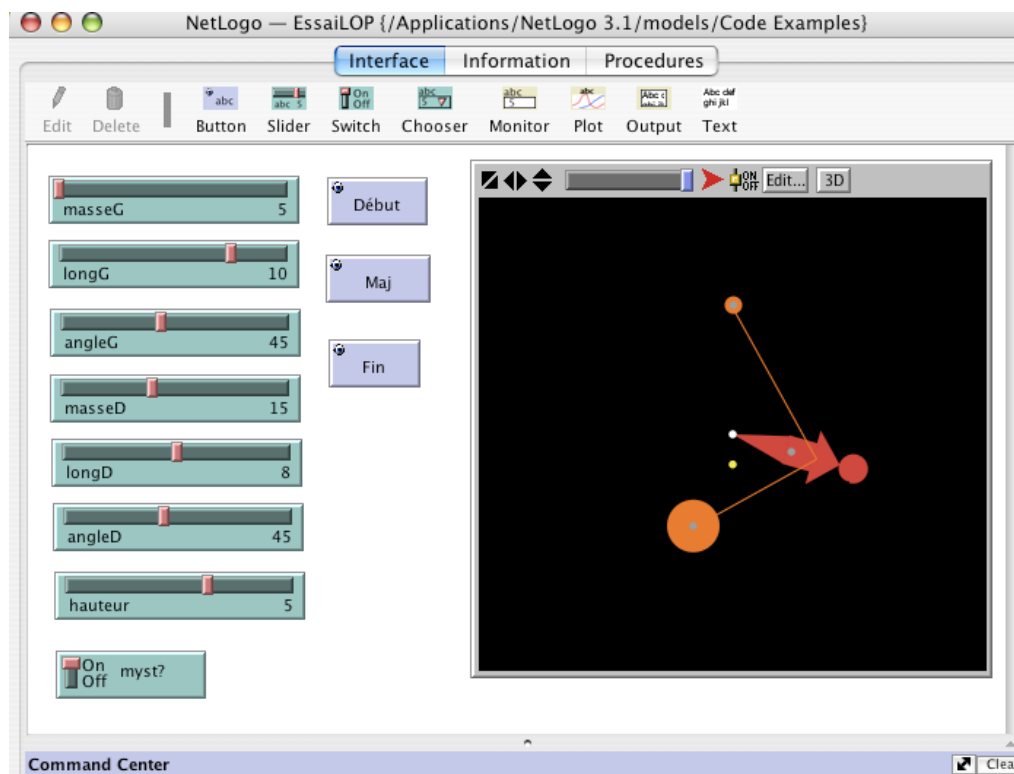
NetLogo — EssaiLOP {/Applications/NetLogo 3.1/models/Code Examples}

Interface Information Procedures

Edit Delete Button Slider Switch Chooser Monitor Plot Output Text

masseG 5

longG 10

angleG 45

masseD 15

longD 8

angleD 45

hauteur 5

On Off myst?

Début

Maj

Fin

ON OFF Edit... 3D

Command Center

Clea